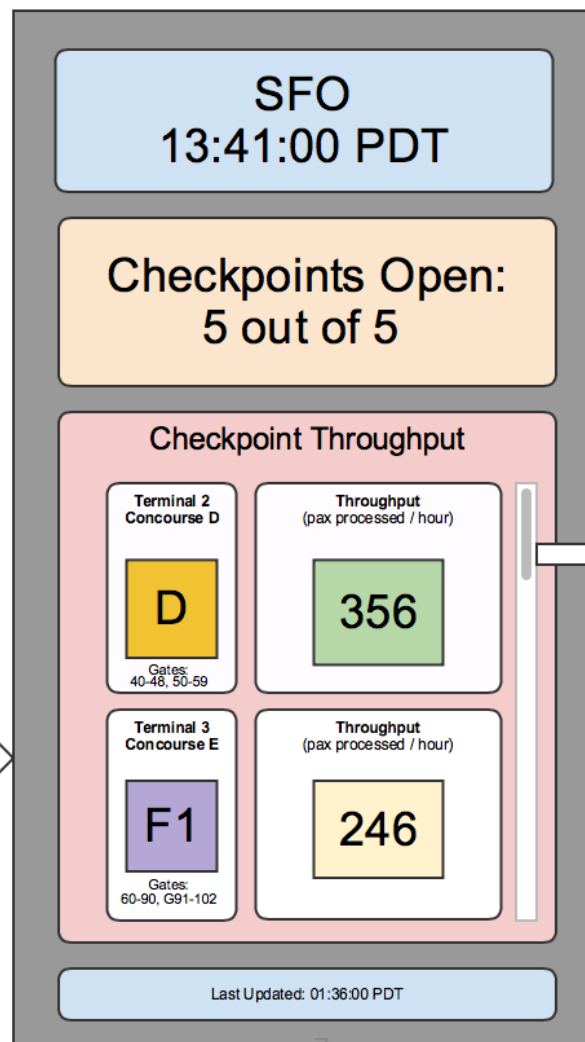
SFO
13:41:00 PDT

Checkpoints Open:
5 out of 5

Checkpoint Throughput

Terminal 2
Concourse D

D

Gates:
40-48, 50-59

Throughput
(pax processed / hour)

356

Terminal 3
Concourse E

F1

Gates:
60-90, G91-102

Throughput
(pax processed / hour)

246

Last Updated: 01:36:00 PDT